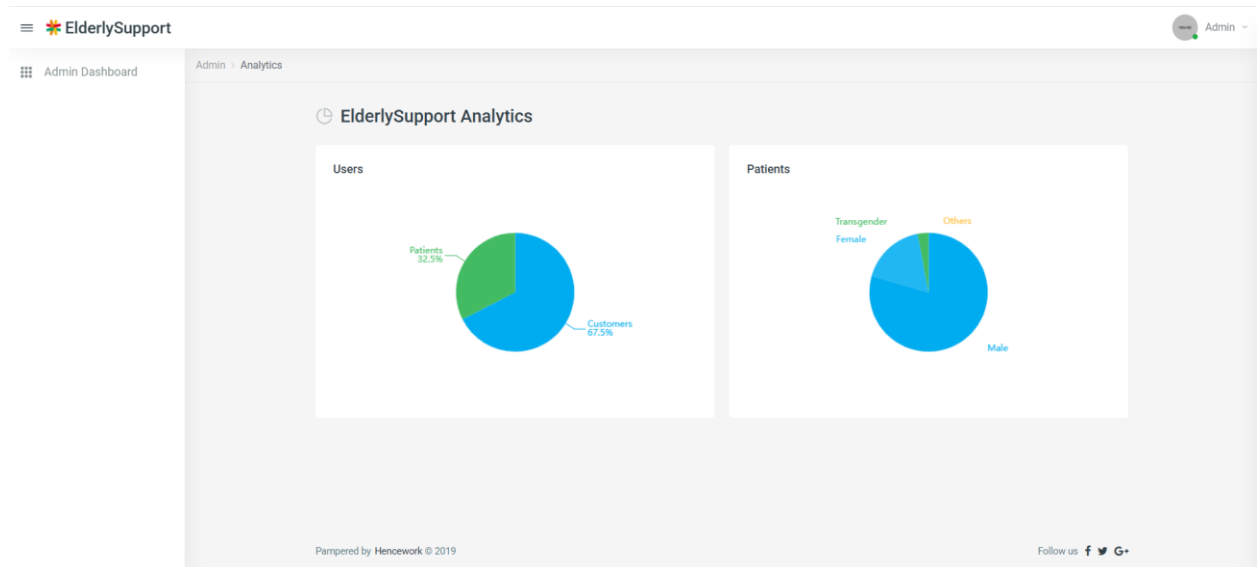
ElderlySupport

Admin

Admin Dashboard

Admin › Analytics

ElderlySupport Analytics

Users

Patients
32.5%

Customers
67.5%

Patients

Transgender

Others

Female

Male

Pampered by Hencework © 2019

Follow us f G+